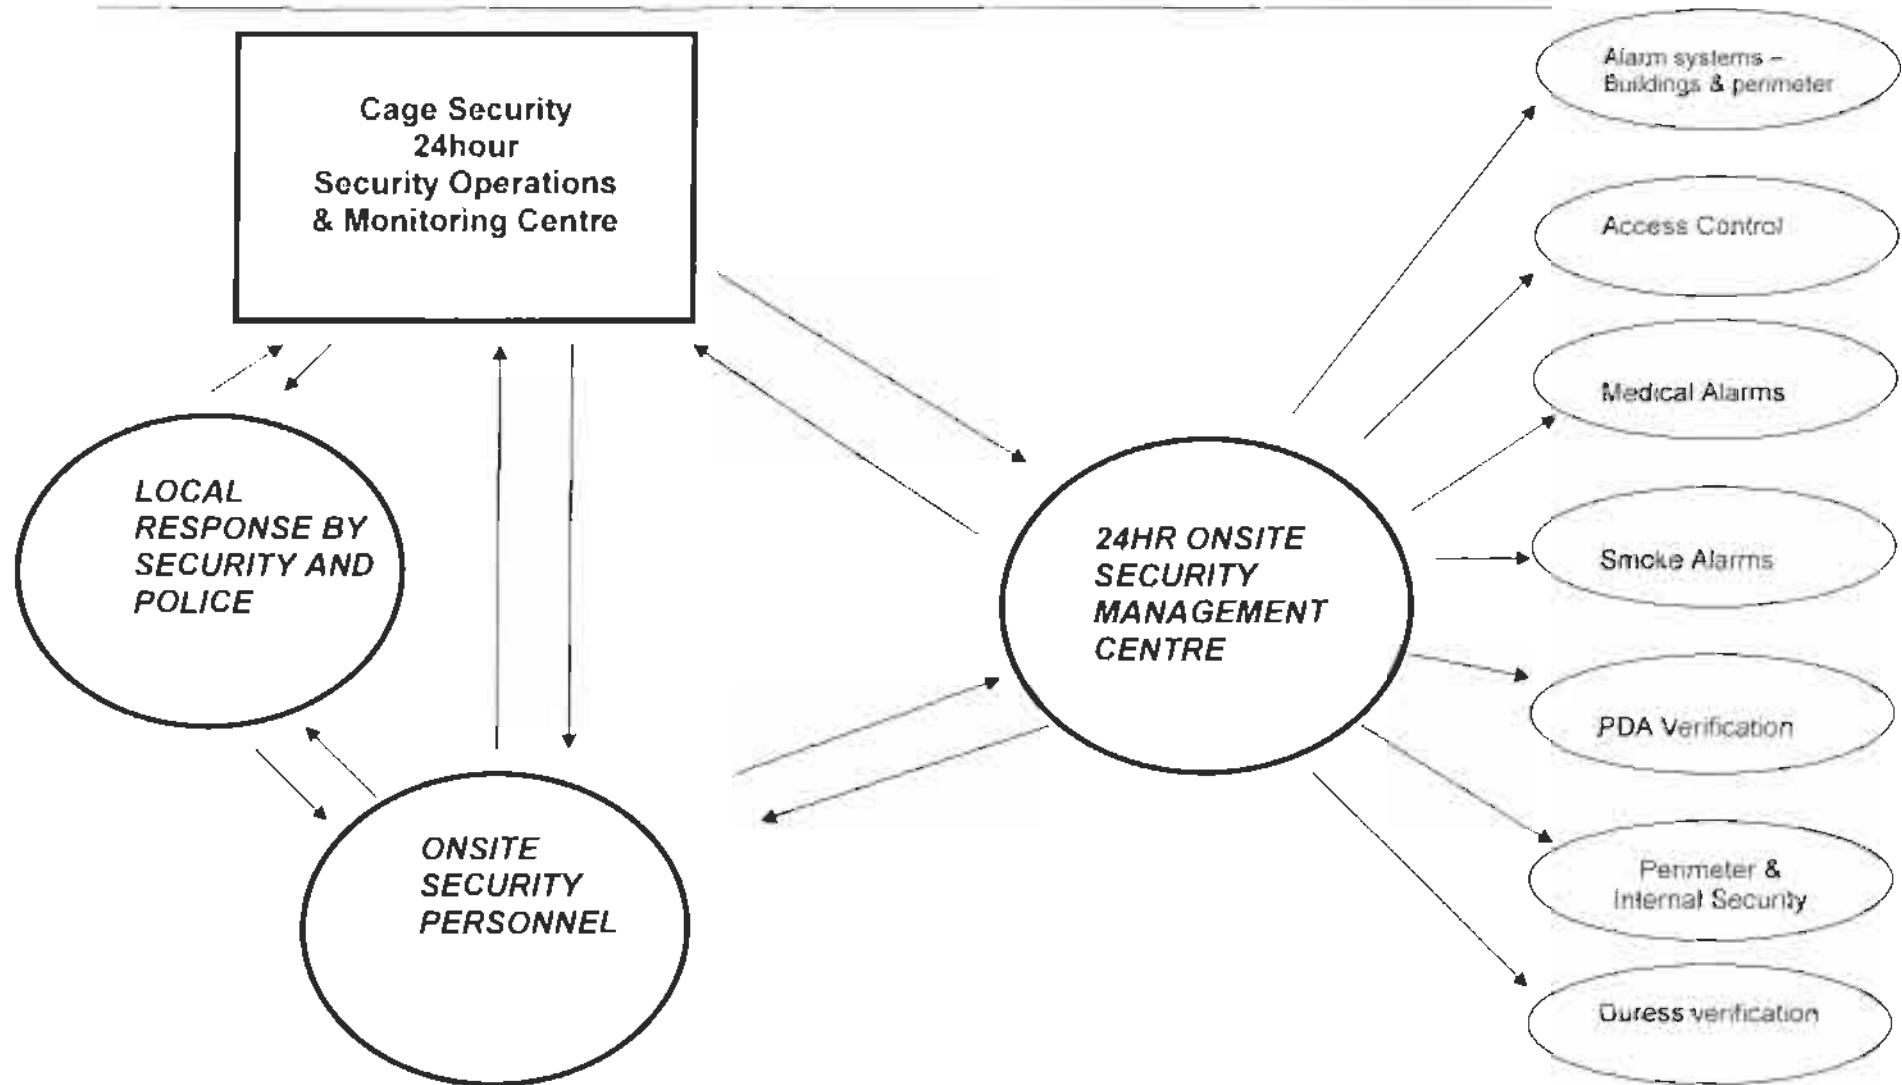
Cage Security
24hour
Security Operations
& Monitoring Centre

LOCAL RESPONSE BY SECURITY AND POLICE

ONSITE SECURITY PERSONNEL

24HR ONSITE SECURITY MANAGEMENT CENTRE

Alarm systems – Buildings & perimeter

Access Control

Medical Alarms

Smoke Alarms

PDA Verification

Perimeter & Internal Security

Duress verification